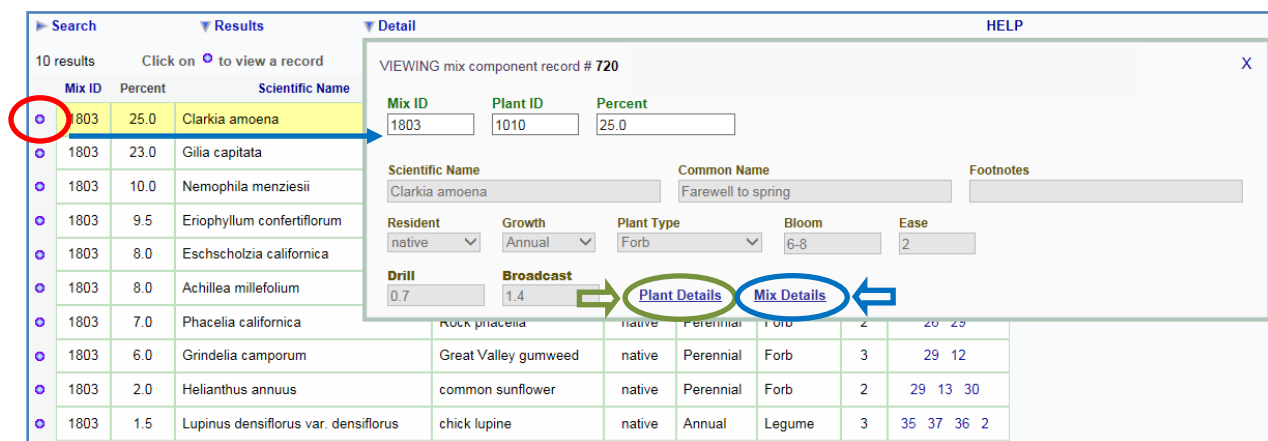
Search Results Detail HELP

10 results Click on to view a record

| Mix ID | Percent | Scientific Name | | | | | | |
|---|---|---|---|---|---|---|---|---|
| 1803 | 25.0 | Clarkia amoena | | | | | | |
| 1803 | 23.0 | Gilia capitata | | | | | | |
| 1803 | 10.0 | Nemophila menziesii | | | | | | |
| 1803 | 9.5 | Eriophyllum confertiflorum | | | | | | |
| 1803 | 8.0 | Eschscholzia californica | | | | | | |
| 1803 | 8.0 | Achillea millefolium | | | | | | |
| 1803 | 7.0 | Phacelia californica | Rock phacelia | native | Perennial | Forb | 2 | 26 29 |
| 1803 | 6.0 | Grindelia camporum | Great Valley gumweed | native | Perennial | Forb | 3 | 29 12 |
| 1803 | 2.0 | Helianthus annuus | common sunflower | native | Perennial | Forb | 2 | 29 13 30 |
| 1803 | 1.5 | Lupinus densiflorus var. densiflorus | chick lupine | native | Annual | Legume | 3 | 35 37 36 2 |

VIEWING mix component record # 720 X

Mix ID 1803
Plant ID 1010
Percent 25.0

Scientific Name Clarkia amoena
Common Name Farewell to spring
Footnotes

Resident native
Growth Annual
Plant Type Forb
Bloom 6-8
Ease 2

Drill 0.7
Broadcast 1.4

Plant Details Mix Details